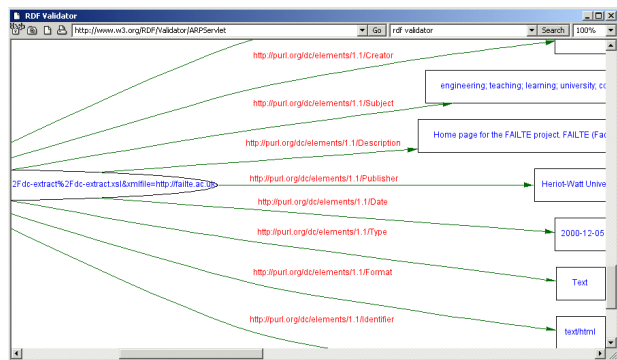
RDF Validator

http://www.w3.org/RDF/Validator/ARPServlet

Go

rdf validator

Search

100%

http://purl.org/dc/elements/1.1/Creator

http://purl.org/dc/elements/1.1/Subject

engineering; teaching; learning; university; co

http://purl.org/dc/elements/1.1/Description

Home page for the FAILTE project. FAILTE (Fac

2Fdc-extract%2Fdc-extract.xsl&xmlfile=http://failte.ac.uk

http://purl.org/dc/elements/1.1/Publisher

Heriot-Watt Unive

http://purl.org/dc/elements/1.1/Date

http://purl.org/dc/elements/1.1/Type

2000-12-05

http://purl.org/dc/elements/1.1/Format

Text

http://purl.org/dc/elements/1.1/Identifier

text/html